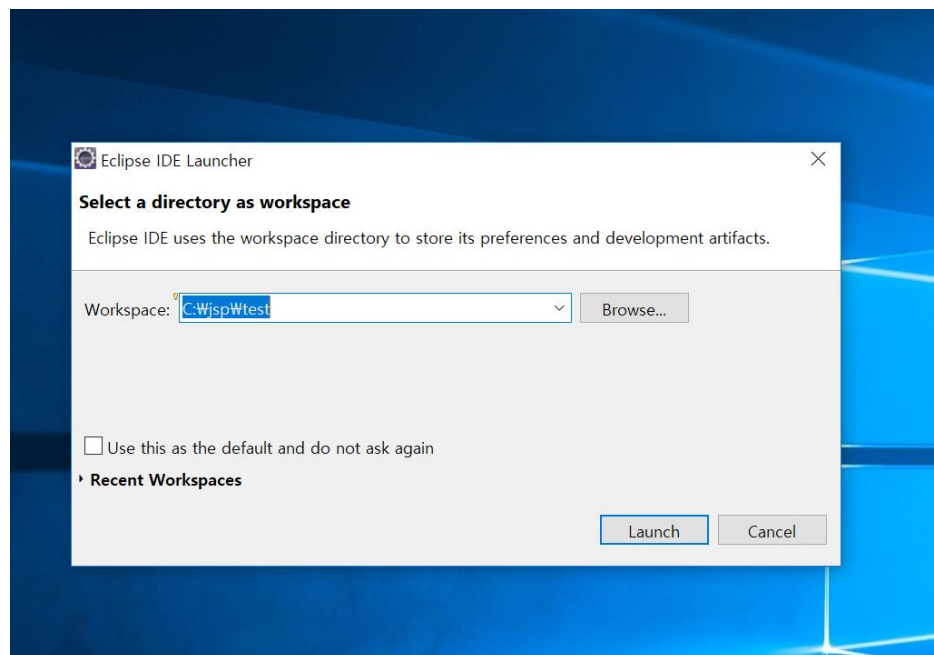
Eclipse IDE Launcher

Select a directory as workspace

Eclipse IDE uses the workspace directory to store its preferences and development artifacts.

Workspace: C:₩jsp₩test

Browse...

Use this as the default and do not ask again

Recent Workspaces

Launch

Cancel